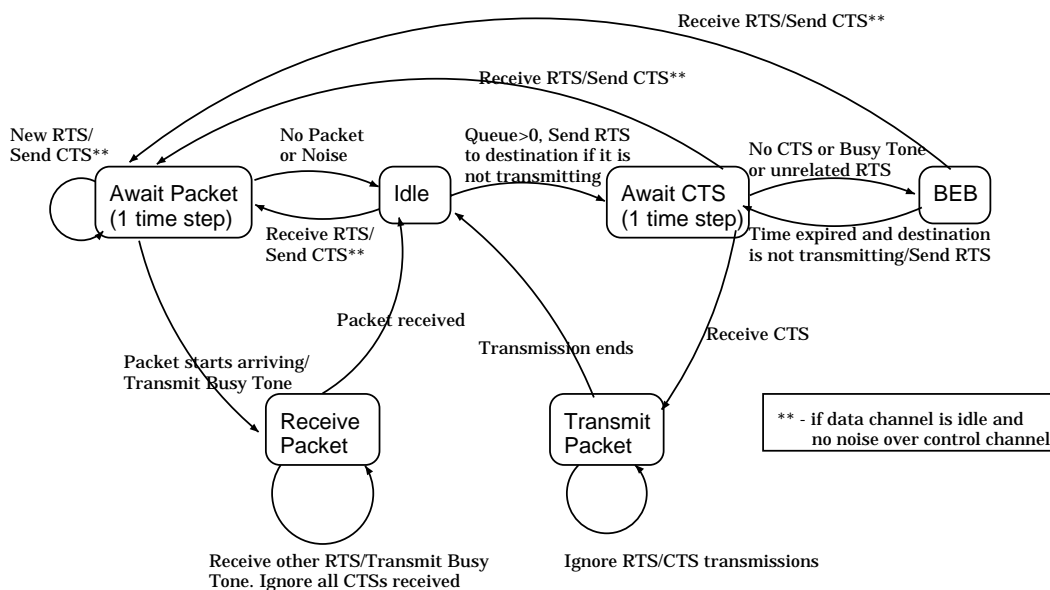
Receive RTS/Send CTS**

Receive RTS/Send CTS**

New RTS/ Send CTS**

No Packet or Noise

Queue>0, Send RTS to destination if it is not transmitting

No CTS or Busy Tone or unrelated RTS

Await Packet (1 time step)

Idle

Await CTS (1 time step)

BEB

Receive RTS/ Send CTS**

Time expired and destination is not transmitting/Send RTS

Packet received

Receive CTS

Transmission ends

Packet starts arriving/ Transmit Busy Tone

Receive Packet

Transmit Packet

** - if data channel is idle and no noise over control channel

Receive other RTS/Transmit Busy Tone. Ignore all CTSs received

Ignore RTS/CTS transmissions